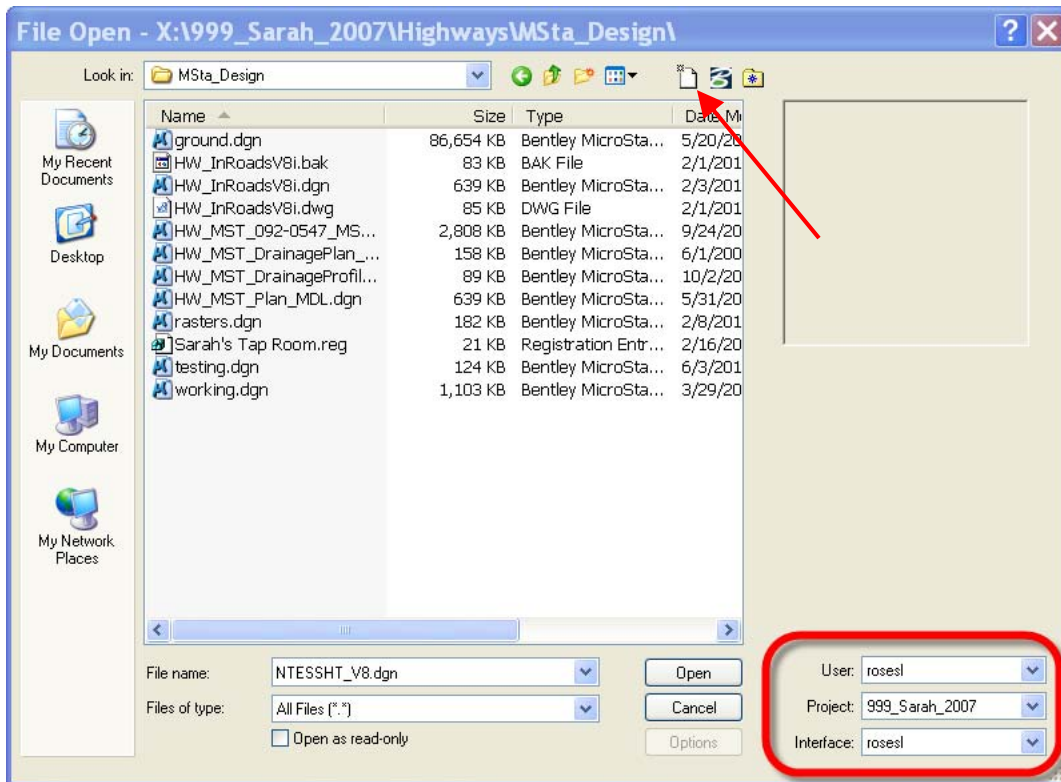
File Open - X:\999_Sarah_2007\Highways\MSta_Design\

Look in: MSta_Design

My Recent Documents

Desktop

My Documents

My Computer

My Network Places

| Name | Size | Type | Date M |
|---|---|---|---|
| ground.dgn | 86,654 KB | Bentley MicroSta... | 5/20/20 |
| HW_InRoadsV8i.bak | 83 KB | BAK File | 2/1/201 |
| HW_InRoadsV8i.dgn | 639 KB | Bentley MicroSta... | 2/3/201 |
| HW_InRoadsV8i.dwg | 85 KB | DWG File | 2/1/201 |
| HW_MST_092-0547_MS... | 2,808 KB | Bentley MicroSta... | 9/24/20 |
| HW_MST_DrainagePlan_... | 158 KB | Bentley MicroSta... | 6/1/200 |
| HW_MST_DrainageProfil... | 89 KB | Bentley MicroSta... | 10/2/20 |
| HW_MST_Plan_MDL.dgn | 639 KB | Bentley MicroSta... | 5/31/20 |
| rasters.dgn | 182 KB | Bentley MicroSta... | 2/8/201 |
| Sarah's Tap Room.reg | 21 KB | Registration Entr... | 2/16/20 |
| testing.dgn | 124 KB | Bentley MicroSta... | 6/3/201 |
| working.dgn | 1,103 KB | Bentley MicroSta... | 3/29/20 |

File name: NTESSHT_V8.dgn

Files of type: All Files (*.*)

Open as read-only

Open

Cancel

Options

User: rosesl

Project: 999_Sarah_2007

Interface: rosesl